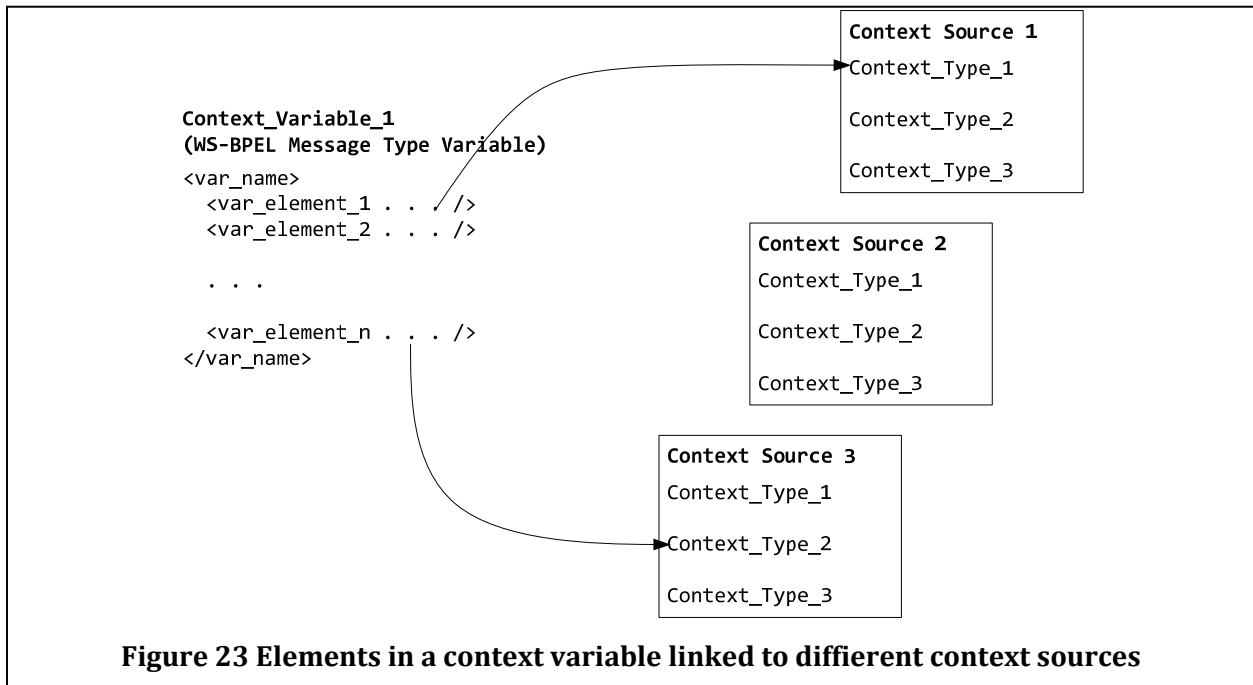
Context_Variable_1
(WS-BPEL Message Type Variable)
<var_name>
  <var_element_1 . . . />
  <var_element_2 . . . />

  . . .

  <var_element_n . . . />
</var_name>

Context Source 1
Context_Type_1
Context_Type_2
Context_Type_3

Context Source 2
Context_Type_1
Context_Type_2
Context_Type_3

Context Source 3
Context_Type_1
Context_Type_2
Context_Type_3

Figure 23 Elements in a context variable linked to diffierent context sources